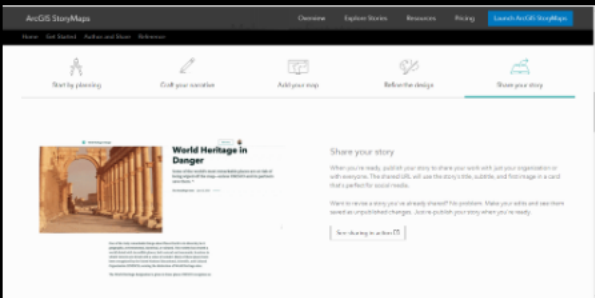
ArcGIS StoryMaps

Overview Explore Stories Resources Pricing Launch ArcGIS StoryMaps

Home Get Started Author and Share Reference

Start by planning

Craft your narrative

Add your map

Refine the design

Share your story

World Heritage in Danger

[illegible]

Share your story

When you're ready, publish your story to share your work with just your organization or with everyone. The shared URL will use the story's title, subtitle, and first image in a card that's perfect for social media.

Want to revise a story you've already shared? No problem. Make your edits and see them saved as unpublished changes. Just re-publish your story when you're ready.

See sharing in action